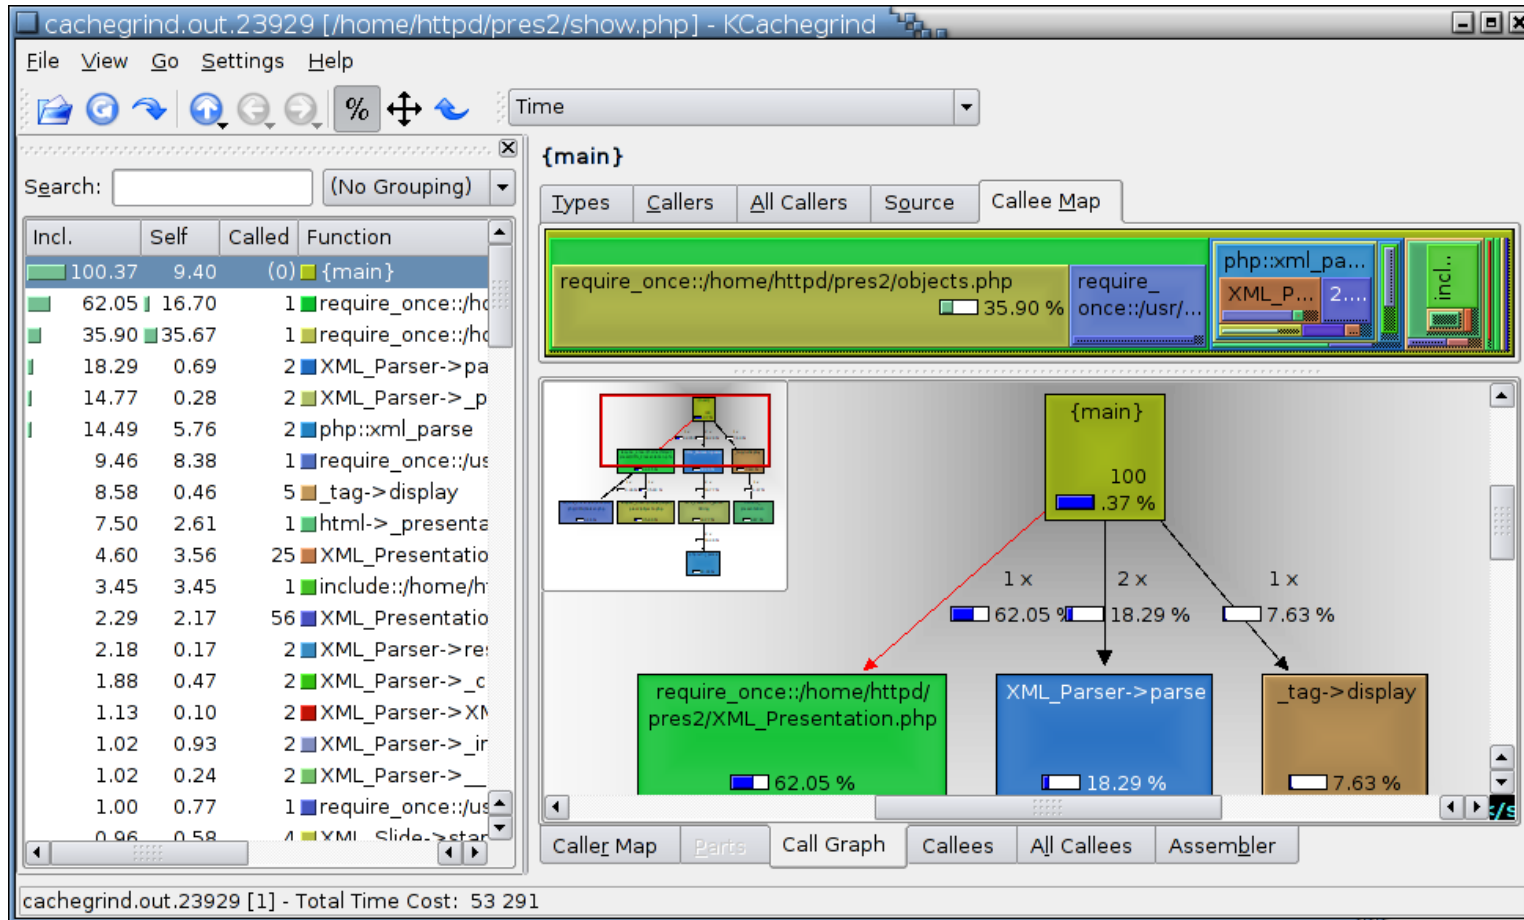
cachegrind.out.23929 [/home/httpd/pres2/show.php] - KCachegrind

File View Go Settings Help

%

Time

Search: (No Grouping)

| Incl. | Self | Called | Function |
|---|---|---|---|
| 100.37 | 9.40 | (0) | {main} |
| 62.05 | 16.70 | 1 | require_once::/hc |
| 35.90 | 35.67 | 1 | require_once::/hc |
| 18.29 | 0.69 | 2 | XML_Parser->pa |
| 14.77 | 0.28 | 2 | XML_Parser->_p |
| 14.49 | 5.76 | 2 | php::xml_parse |
| 9.46 | 8.38 | 1 | require_once::/us |
| 8.58 | 0.46 | 5 | _tag->display |
| 7.50 | 2.61 | 1 | html->_presenta |
| 4.60 | 3.56 | 25 | XML_Presentatio |
| 3.45 | 3.45 | 1 | include::/home/h |
| 2.29 | 2.17 | 56 | XML_Presentatio |
| 2.18 | 0.17 | 2 | XML_Parser->re: |
| 1.88 | 0.47 | 2 | XML_Parser->_c |
| 1.13 | 0.10 | 2 | XML_Parser->XN |
| 1.02 | 0.93 | 2 | XML_Parser->_ir |
| 1.02 | 0.24 | 2 | XML_Parser->__ |
| 1.00 | 0.77 | 1 | require_once::/us |
| 0.96 | 0.58 | 4 | XML_Slide->star |

{main}

Types Callers All Callers Source Callee Map

require_once::/home/httpd/pres2/objects.php 35.90 %
require_ once::/usr/...
php::xml_pa...
XML_P... 2....
incl.:

{main}
100 .37 %

1 x 62.05 %
2 x 18.29 %
1 x 7.63 %

require_once::/home/httpd/ pres2/XML_Presentation.php 62.05 %
XML_Parser->parse 18.29 %
_tag->display 7.63 %

Caller Map Parts Call Graph Callees All Callees Assembler

cachegrind.out.23929 [1] - Total Time Cost: 53 291